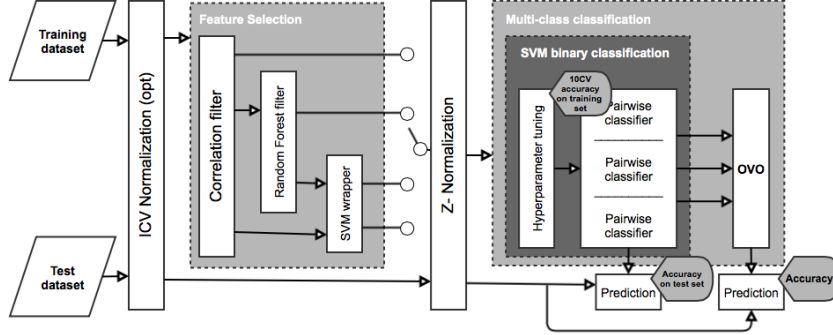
Training dataset

Test dataset

ICV Normalization (opt)

Feature Selection

Correlation filter

Random Forest filter

SVM wrapper

Z- Normalization

Multi-class classification

SVM binary classification

10CV accuracy on training set

Hyperparameter tuning

Pairwise classifier

Pairwise classifier

Pairwise classifier

OVO

Prediction

Accuracy on test set

Prediction

Accuracy